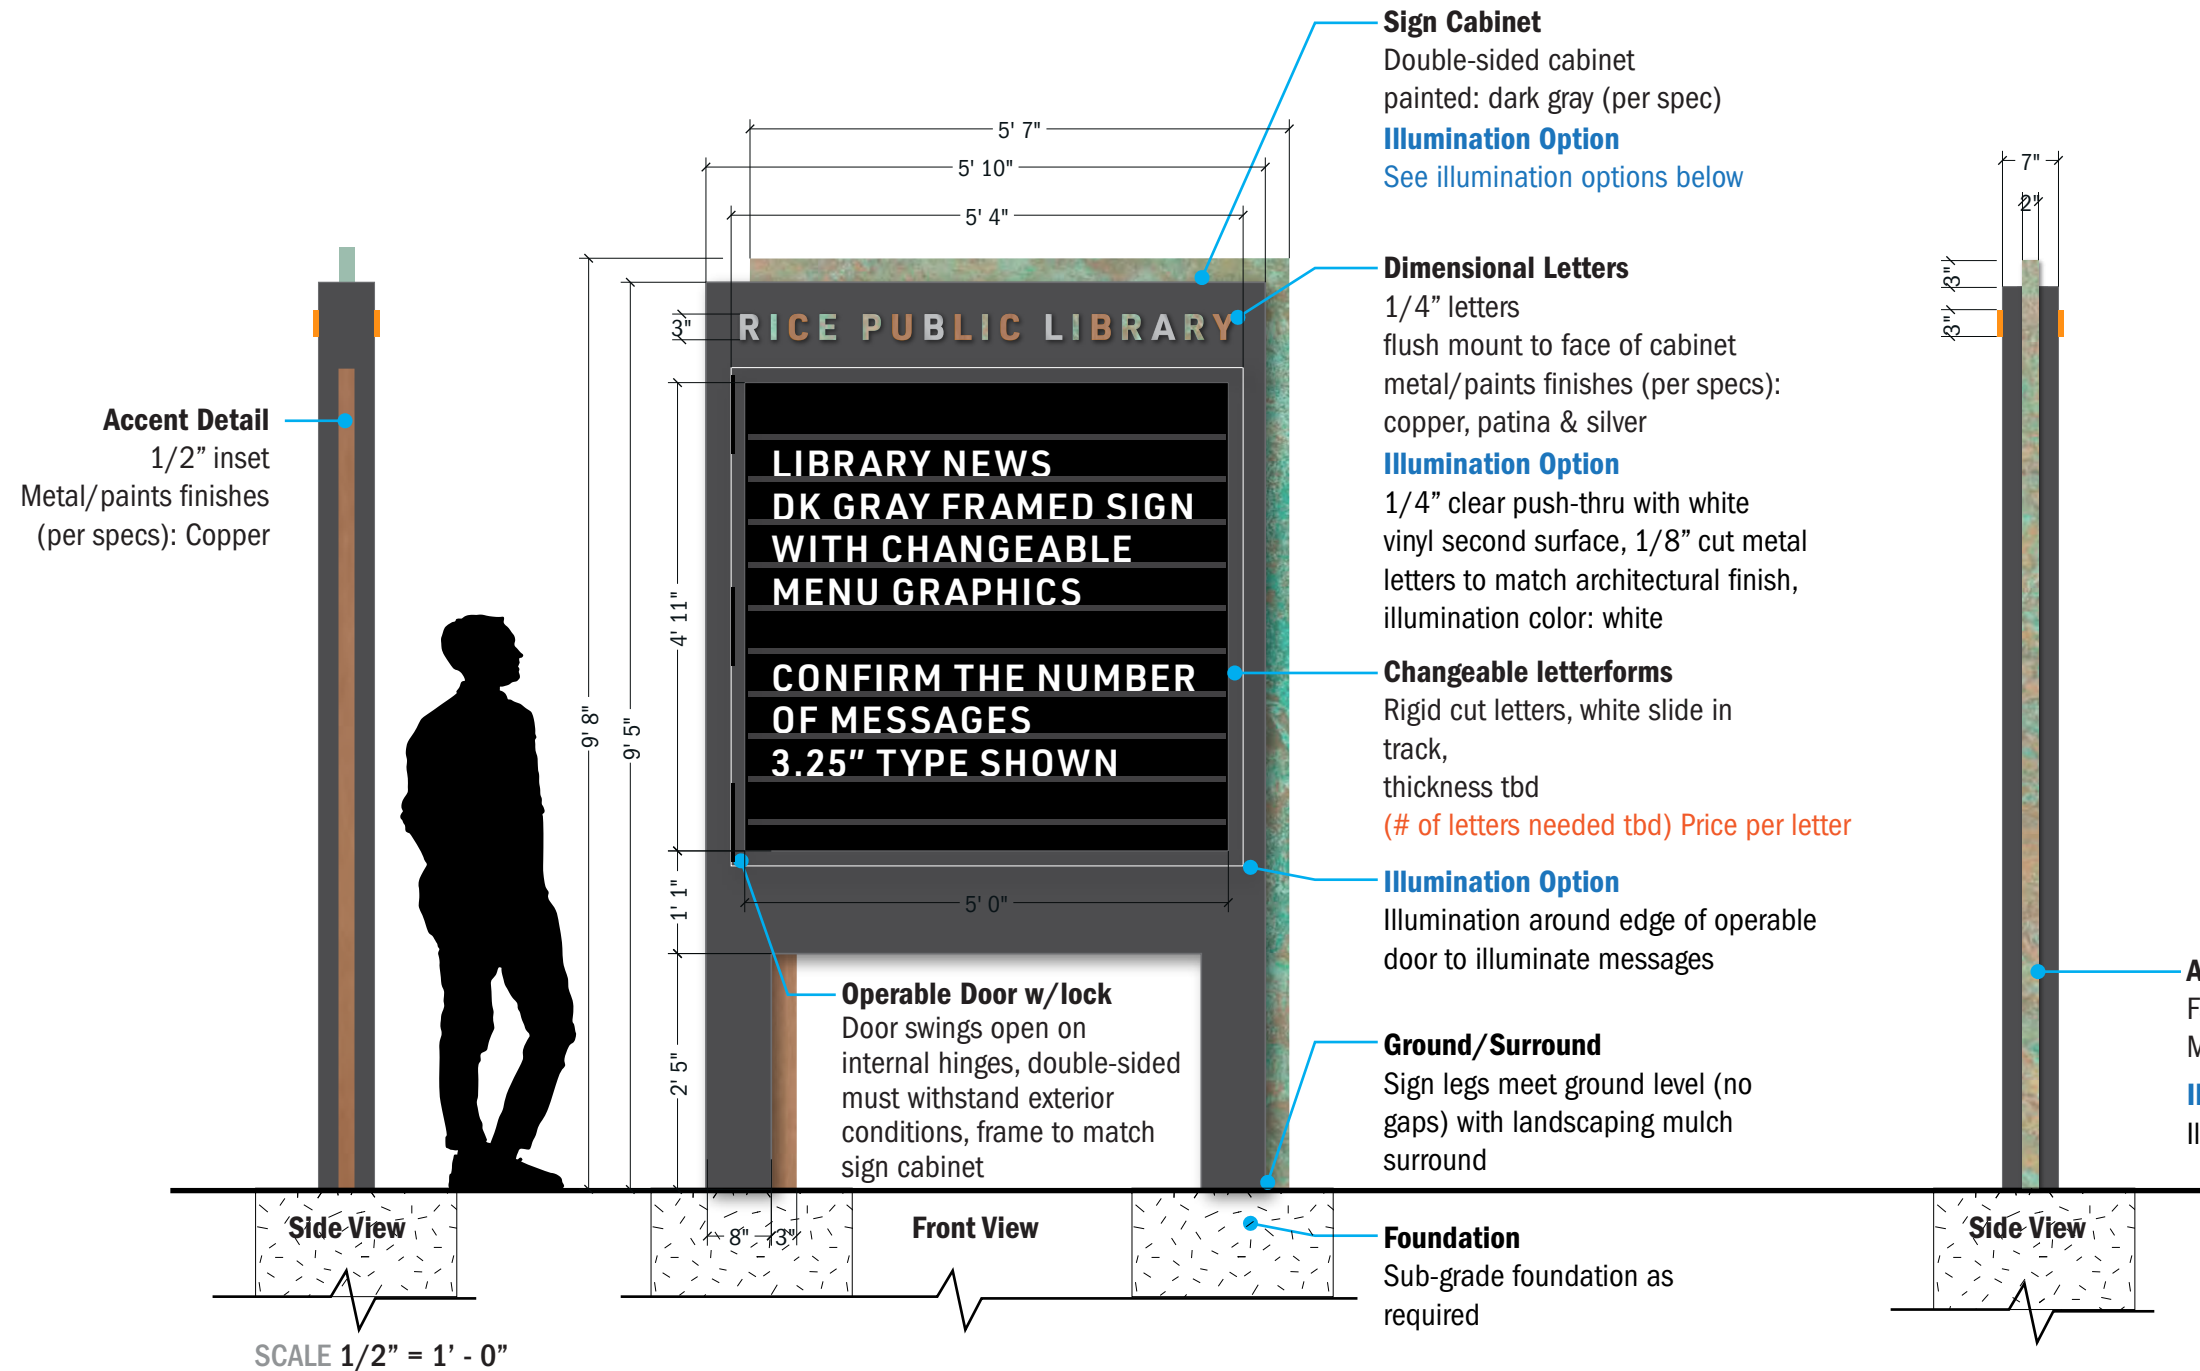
Sign Cabinet
Double-sided cabinet painted: dark gray (per spec)
Illumination Option
See illumination options below

5' 7"
5' 10"
5' 4"

7"
2"

Dimensional Letters
1/4” letters flush mount to face of cabinet metal/paints finishes (per specs): copper, patina & silver
Illumination Option
1/4” clear push-thru with white vinyl second surface, 1/8” cut metal letters to match architectural finish, illumination color: white

3"
3"
3"

RICE PUBLIC LIBRARY

Accent Detail
1/2” inset
Metal/paints finishes (per specs): Copper

LIBRARY NEWS
DK GRAY FRAMED SIGN
WITH CHANGEABLE
MENU GRAPHICS

CONFIRM THE NUMBER
OF MESSAGES
3.25” TYPE SHOWN

9' 8"
9' 5"
4' 11"
1' 1"
2' 5"
5' 0"

Changeable letterforms
Rigid cut letters, white slide in track,
thickness tbd
(# of letters needed tbd) Price per letter

Illumination Option
Illumination around edge of operable door to illuminate messages

Operable Door w/lock
Door swings open on internal hinges, double-sided must withstand exterior conditions, frame to match sign cabinet

Ground/Surround
Sign legs meet ground level (no gaps) with landscaping mulch surround

A
F
M
Il
Il

Side View
8"
3"
Front View
Side View

Foundation
Sub-grade foundation as required

SCALE 1/2” = 1’ - 0”